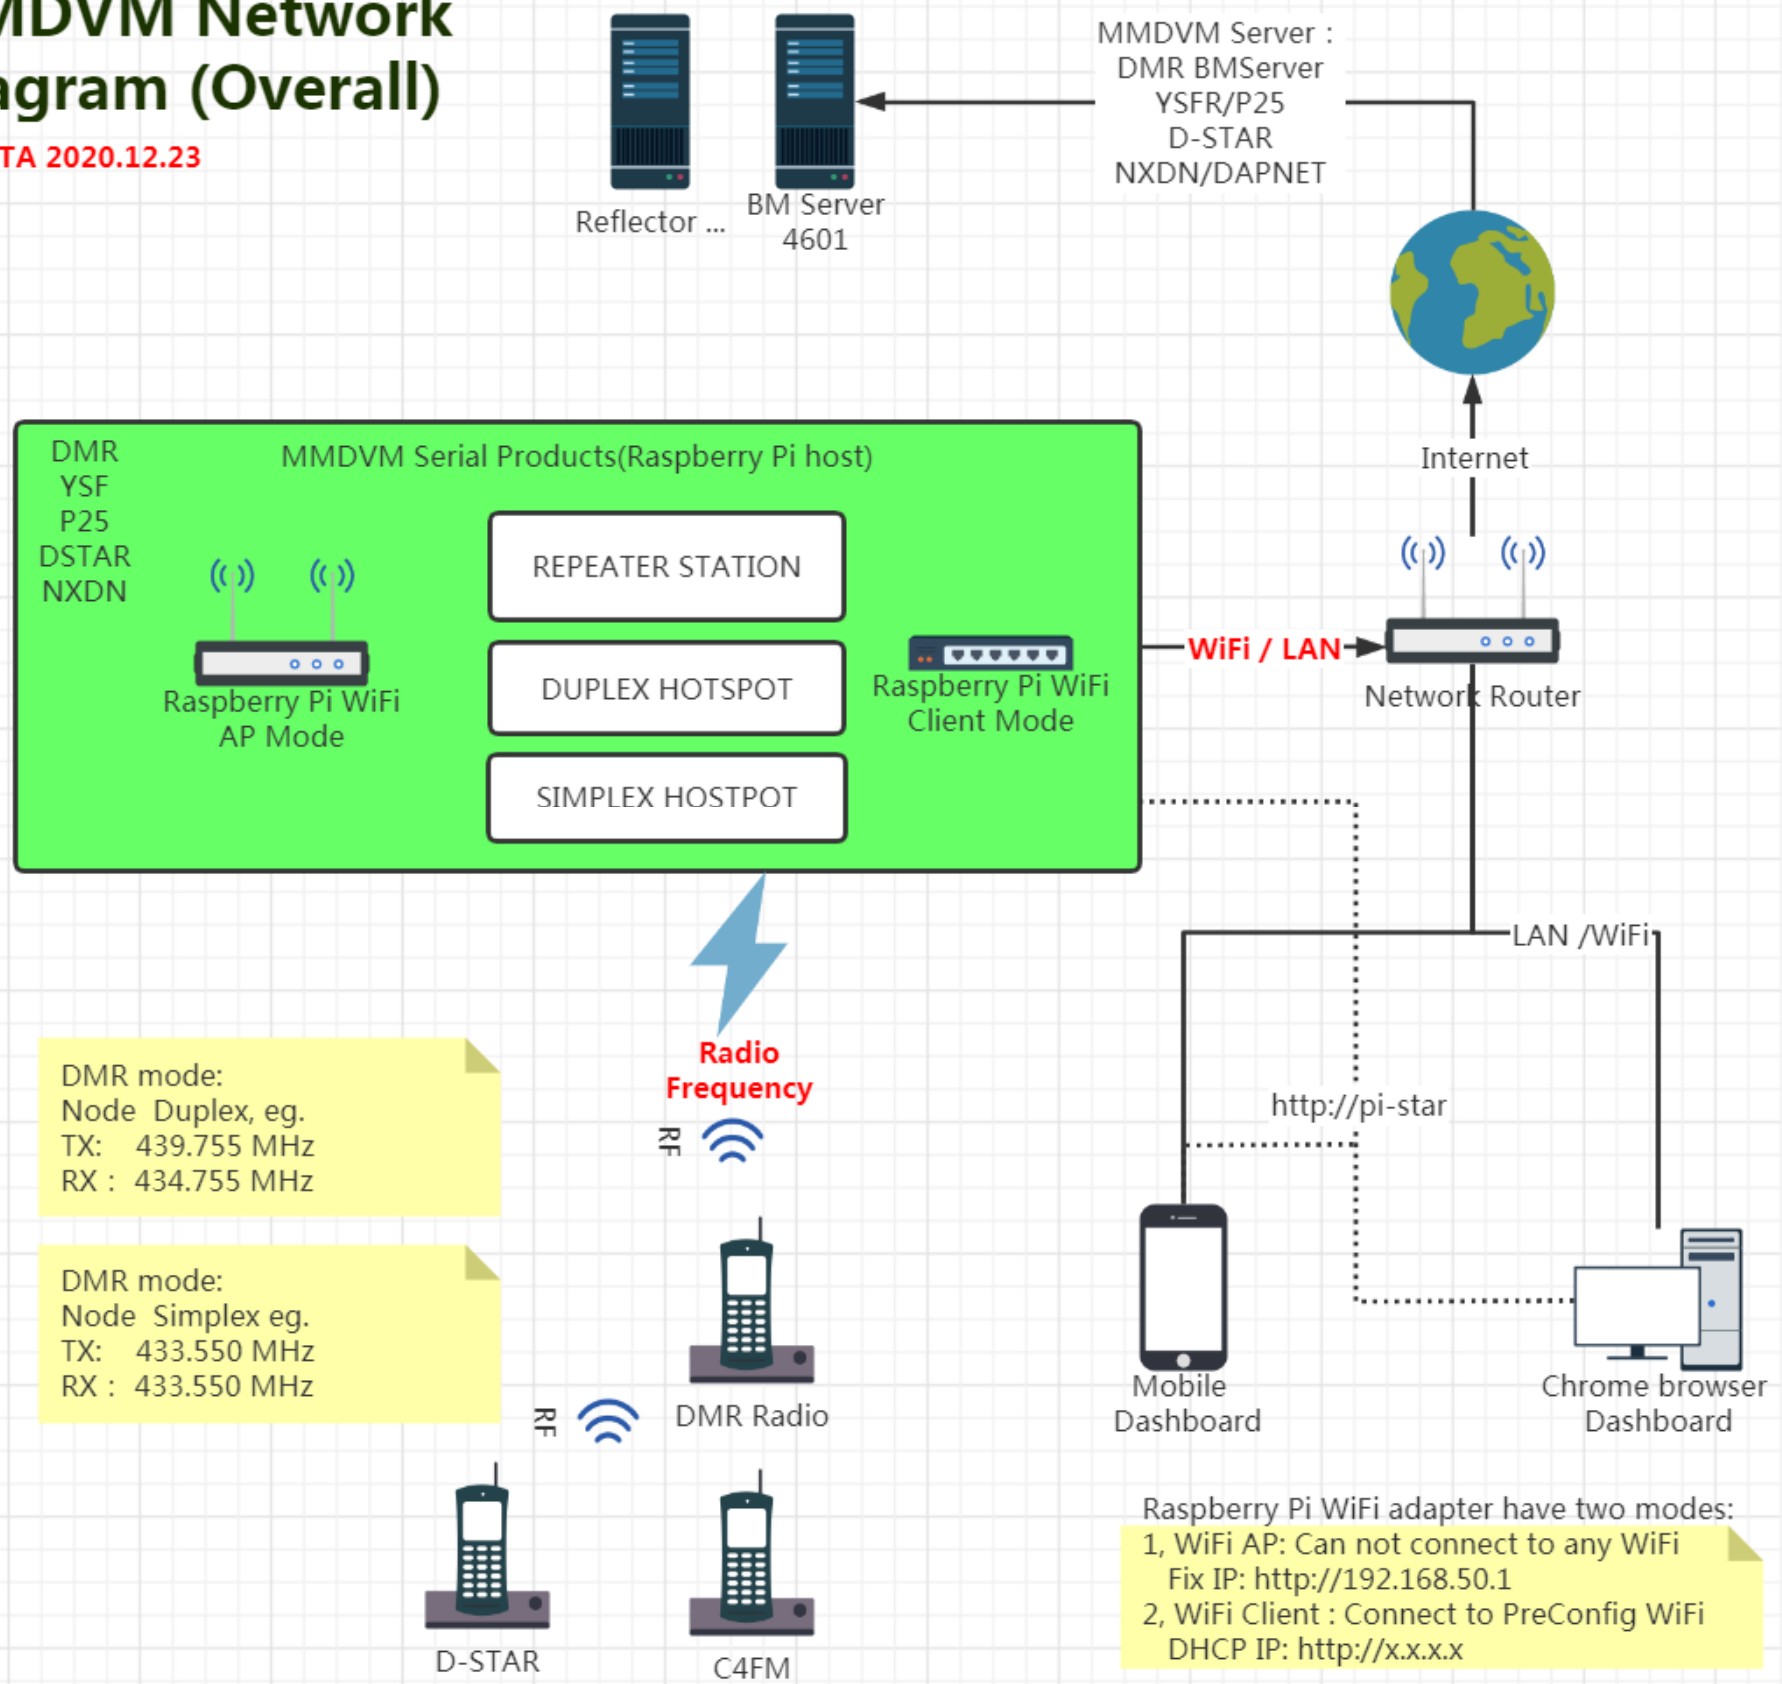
MDVM Network
agram (Overall)
TA 2020.12.23

Reflector ...

BM Server 4601

MMDVM Server :
DMR BMServer
YSFR/P25
D-STAR
NXDN/DAPNET

Internet

DMR
YSF
P25
DSTAR
NXDN

MMDVM Serial Products(Raspberry Pi host)

REPEATER STATION

DUPLEX HOTSPOT

SIMPLEX HOSTPOT

Raspberry Pi WiFi AP Mode

Raspberry Pi WiFi Client Mode

WiFi / LAN

Network Router

LAN /WiFi

http://pi-star

Radio Frequency

RF

DMR mode:
Node Duplex, eg.
TX: 439.755 MHz
RX : 434.755 MHz

DMR mode:
Node Simplex eg.
TX: 433.550 MHz
RX : 433.550 MHz

RF

DMR Radio

D-STAR

C4FM

Mobile Dashboard

Chrome browser Dashboard

Raspberry Pi WiFi adapter have two modes:
1, WiFi AP: Can not connect to any WiFi
Fix IP: http://192.168.50.1
2, WiFi Client : Connect to PreConfig WiFi
DHCP IP: http://x.x.x.x